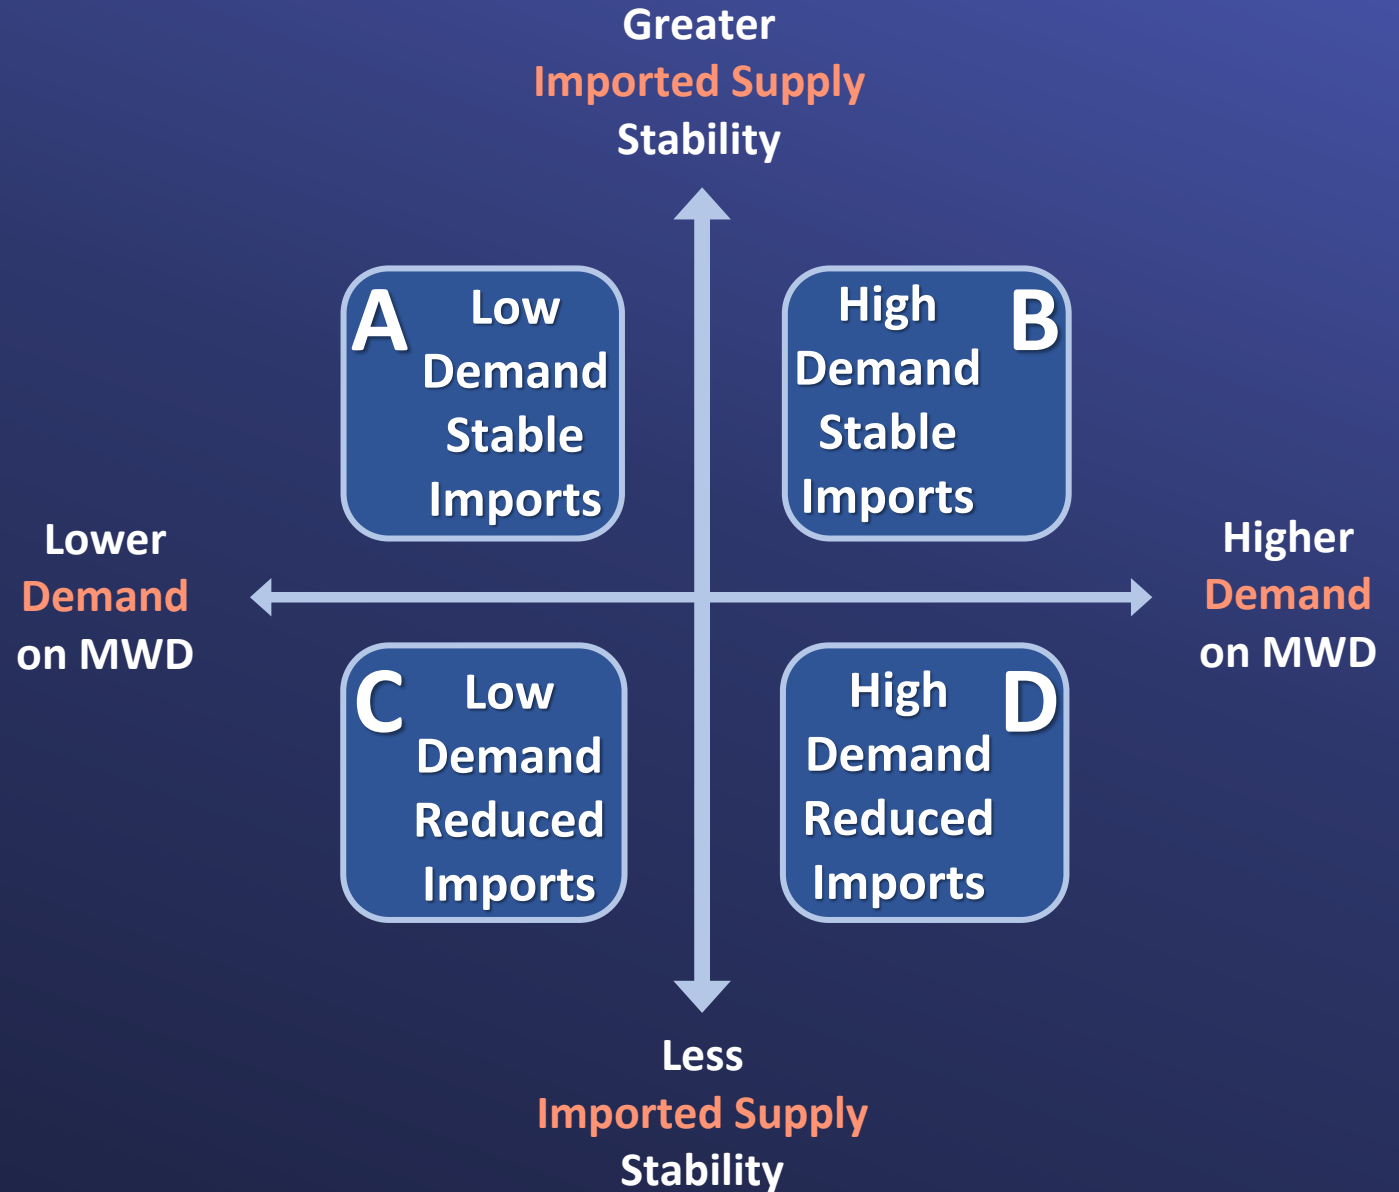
Greater
Imported Supply
Stability

A Low Demand Stable Imports

High Demand Stable Imports B

Lower
Demand
on MWD

Higher
Demand
on MWD

C Low Demand Reduced Imports

High Demand Reduced Imports D

Less
Imported Supply
Stability